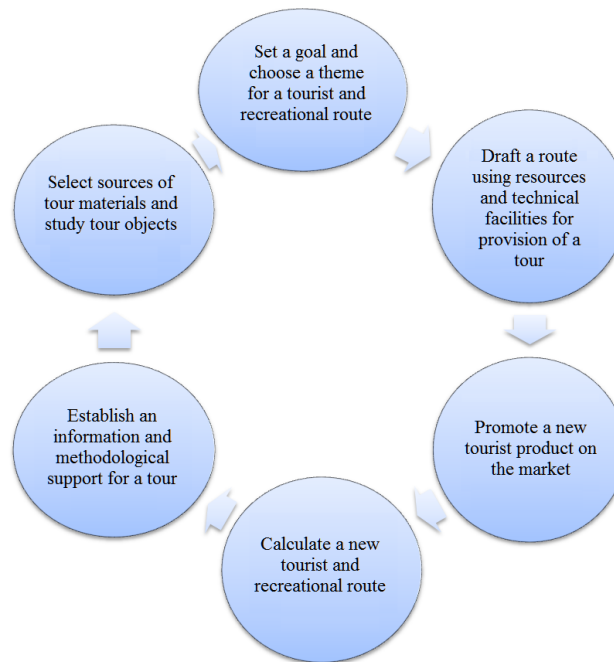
Set a goal and choose a theme for a tourist and recreational route

Draft a route using resources and technical facilities for provision of a tour

Promote a new tourist product on the market

Calculate a new tourist and recreational route

Establish an information and methodological support for a tour

Select sources of tour materials and study tour objects